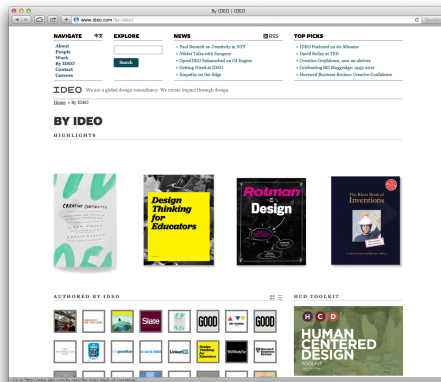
By IDEO | IDEO

www.ideo.com/by-ideo/

NAVIGATE 中文
About
People
Work
By IDEO
Contact
Careers

EXPLORE
Search

NEWS RSS
+ Paul Bennett on Creativity in NYT
+ Nikkei Talks with Sungmoo
+ OpenIDEO Relaunched on Its Region
+ Getting Hired at IDEO
+ Empathy on the Edge

TOP PICKS
+ IDEO Featured on 60 Minutes
+ David Kelley at TED
+ Creative Confidence, now on shelves
+ Celebrating Bill Moggridge: 1943-2012
+ Harvard Business Review: Creative Confidence

IDEO We are a global design consultancy. We create impact through design.

Home > By IDEO

BY IDEO

HIGHLIGHTS

CREATIVE CONFIDENCE

Design Thinking for Educators

Rotman Design

The Klutz Book of Inventions

AUTHORED BY IDEO

Slate GOOD GOOD LinkedIn Design Thinking for Educators

HCD TOOLKIT

HCD HUMAN CENTERED DESIGN TOOLKIT

Go to "http://www.ideo.com/by-ideo/the-klutz-book-of-inventions"